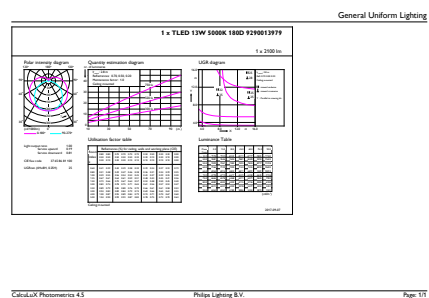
General Uniform Lighting

1 x TLED 13W 5000K 180D 9290013979

1 x 2100 lm

Polar intensity diagram

Quantity estimation diagram

UGR diagram

Utilisation factor table

Luminance Table

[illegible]

CalcuLuX Photometrics 4.5

Philips Lighting B.V.

Page: 1/1